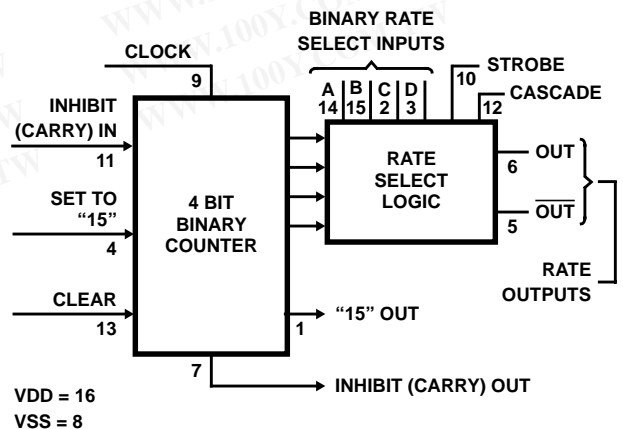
BINARY RATE SELECT INPUTS

CLOCK

9

A 14

B 15

C 2

D 3

10 STROBE

12 CASCADE

INHIBIT (CARRY) IN

11

SET TO "15"

4

4 BIT BINARY COUNTER

RATE SELECT LOGIC

6 OUT

5 $\overline{OUT}$

RATE OUTPUTS

CLEAR

13

1

"15" OUT

7

INHIBIT (CARRY) OUT

VDD = 16

VSS = 8

WWW.100Y.COM